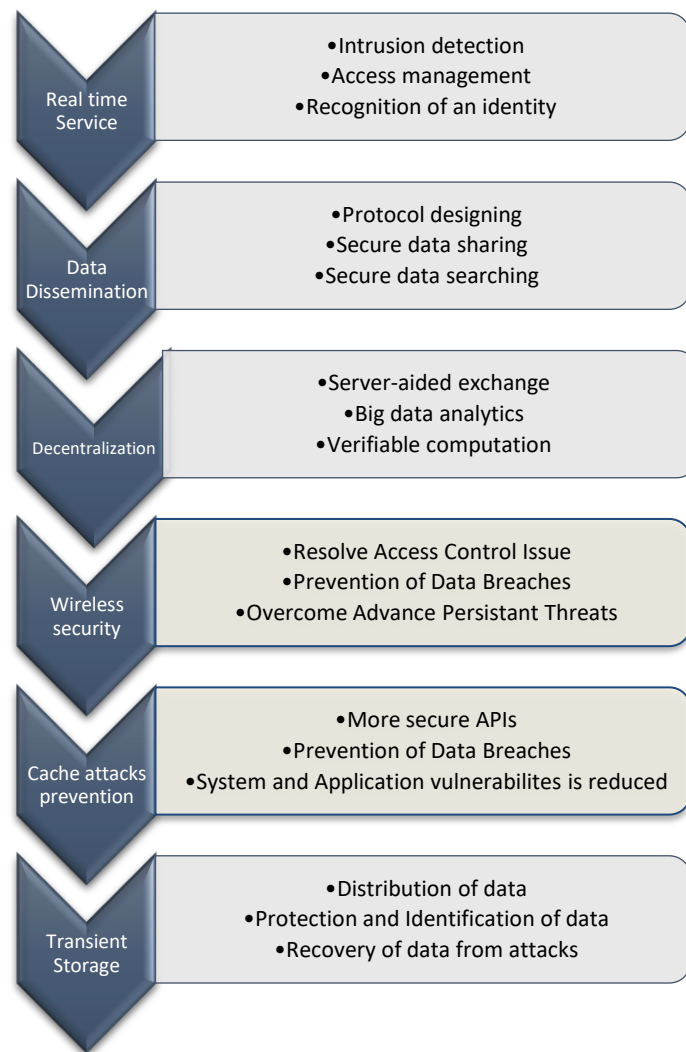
Real time Service

•Intrusion detection
•Access management
•Recognition of an identity

Data Dissemination

•Protocol designing
•Secure data sharing
•Secure data searching

Decentralization

•Server-aided exchange
•Big data analytics
•Verifiable computation

Wireless security

•Resolve Access Control Issue
•Prevention of Data Breaches
•Overcome Advance Persistant Threats

Cache attacks prevention

•More secure APIs
•Prevention of Data Breaches
•System and Application vulnerabilites is reduced

Transient Storage

•Distribution of data
•Protection and Identification of data
•Recovery of data from attacks